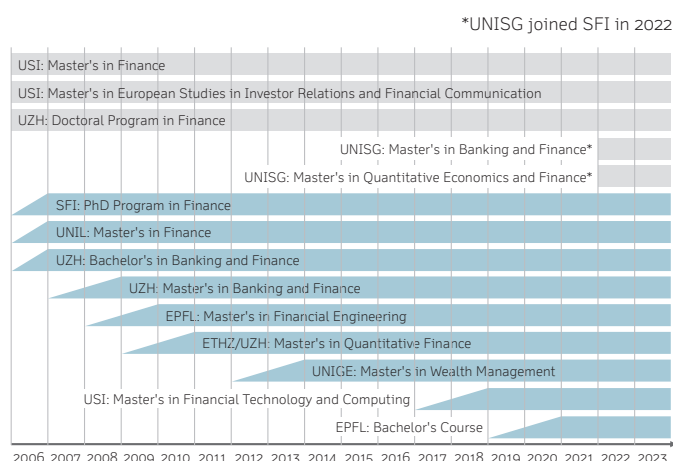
*UNISG joined SFI in 2022

USI: Master's in Finance
USI: Master's in European Studies in Investor Relations and Financial Communication
UZH: Doctoral Program in Finance
UNISG: Master's in Banking and Finance*
UNISG: Master's in Quantitative Economics and Finance*
SFI: PhD Program in Finance
UNIL: Master's in Finance
UZH: Bachelor's in Banking and Finance
UZH: Master's in Banking and Finance
EPFL: Master's in Financial Engineering
ETHZ/UZH: Master's in Quantitative Finance
UNIGE: Master's in Wealth Management
USI: Master's in Financial Technology and Computing
EPFL: Bachelor's Course

2006 2007 2008 2009 2010 2011 2012 2013 2014 2015 2016 2017 2018 2019 2020 2021 2022 2023